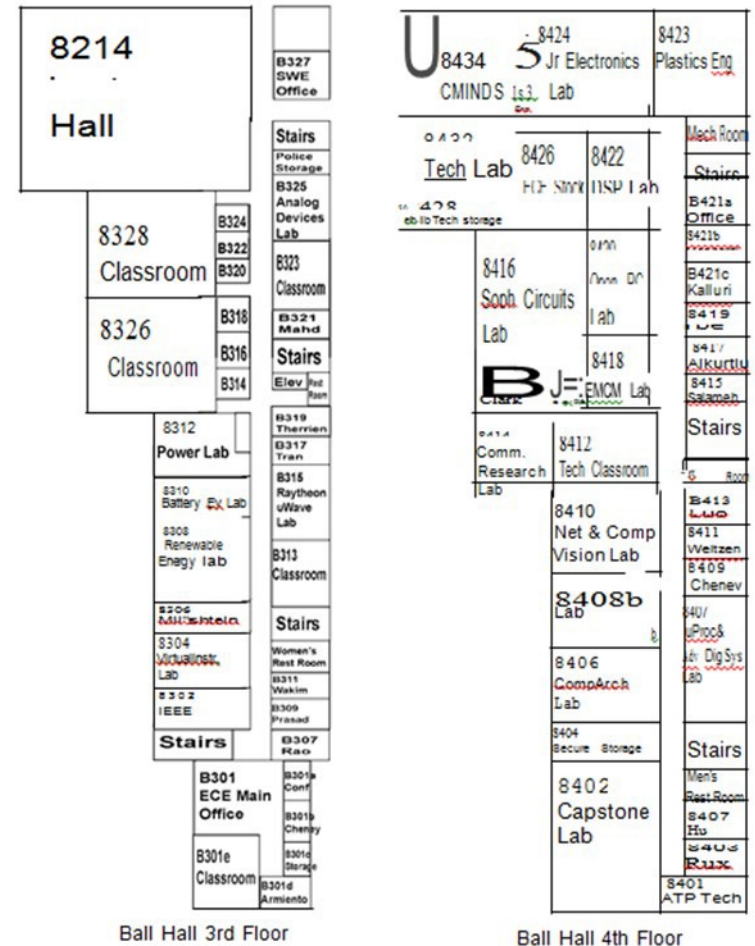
8214

Hall

B327 SWE Office

Stairs

Police Storage

B325 Analog Devices Lab

8328 Classroom

B324

B322

B320

B323 Classroom

8326 Classroom

B318

B316

B314

B321 Mahd

Stairs

Elev

Rest Room

8312 Power Lab

B319 Therrien

B317 Tran

B315 Raytheon uWave Lab

8310 Battery Ex Lab

8308 Renewable Enegy lab

B313 Classroom

8306 Mitshtein

Stairs

8304 Visualizatn Lab

Women's Rest Room

B311 Wakim

8302 IEEE

B309 Prasad

Stairs

B307 Rao

B301 ECE Main Office

B301a Conf

B301b Chenoy

B301e Classroom

B301c Storage

B301d Armiento

Ball Hall 3rd Floor

U 8434 CMINDS

5 8424 Jr Electronics Is3 Lab

8423 Plastics Eng

Mech Room

8432 Tech Lab

8426 ECE Stock

8422 DSP Lab

Stairs

8428 eb lb Tech storage

B421a Office

8421b

8416 Soph Circuits Lab

8420 Open PC Lab

B421c Kalluri

8419 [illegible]

8417 Alkurtlu

8418 EMCM Lab

B

J=

Clark

8415 Salameh

8414 Comm. Research Lab

8412 Tech Classroom

Stairs

Room

8410 Net & Comp Vision Lab

B413 Luo

8411 Weitzen

8409 Chenev

8408b Lab

8407 uProc& Dig Sys Lab

8406 CompArch Lab

8404 Secure Storage

Stairs

8402 Capstone Lab

Men's Rest Room

8407 Ho

8403 Rux

8401 ATP Tech

Ball Hall 4th Floor